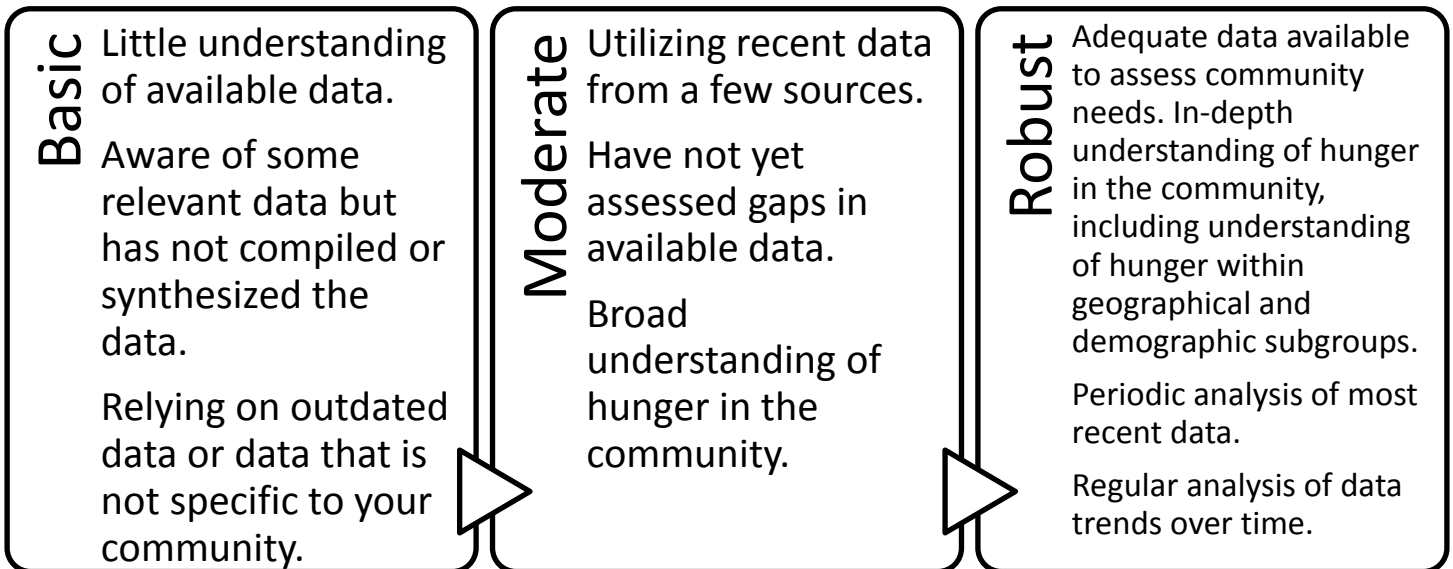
Basic

Little understanding of available data.

Aware of some relevant data but has not compiled or synthesized the data.

Relying on outdated data or data that is not specific to your community.

Moderate

Utilizing recent data from a few sources.

Have not yet assessed gaps in available data.

Broad understanding of hunger in the community.

Robust

Adequate data available to assess community needs. In-depth understanding of hunger in the community, including understanding of hunger within geographical and demographic subgroups.

Periodic analysis of most recent data.

Regular analysis of data trends over time.